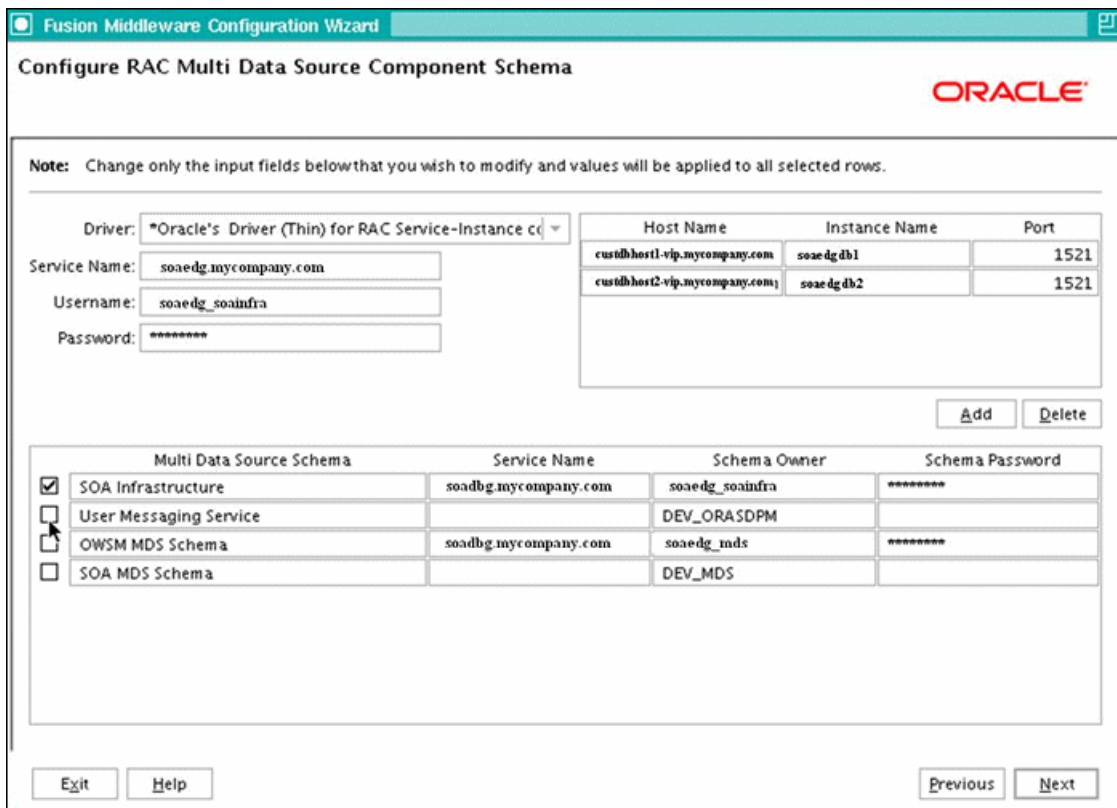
Fusion Middleware Configuration Wizard

Configure RAC Multi Data Source Component Schema

ORACLE

Note: Change only the input fields belowthat you wish to modify and values will be applied to all selected rows.

Driver: *Oracle's Driver (Thin) for RAC Service-Instance c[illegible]

Service Name: soaedg.mycompany.com

Username: soaedg_soainfra

Password: ********

| Host Name | Instance Name | Port |
|---|---|---|
| custdbhost1-vip.mycompany.com | soaedgdb1 | 1521 |
| custdbhost2-vip.mycompany.com | soaedgdb2 | 1521 |

Add Delete

| | Multi Data Source Schema | Service Name | Schema Owner | Schema Password |
|---|---|---|---|---|
| ☑ | SOA Infrastructure | soadbg.mycompany.com | soaedg_soainfra | ******** |
| ☐ | User Messaging Service | | DEV_ORASDPM | |
| ☐ | OWSM MDS Schema | soadbg.mycompany.com | soaedg_mds | ******** |
| ☐ | SOA MDS Schema | | DEV_MDS | |

Exit Help Previous Next